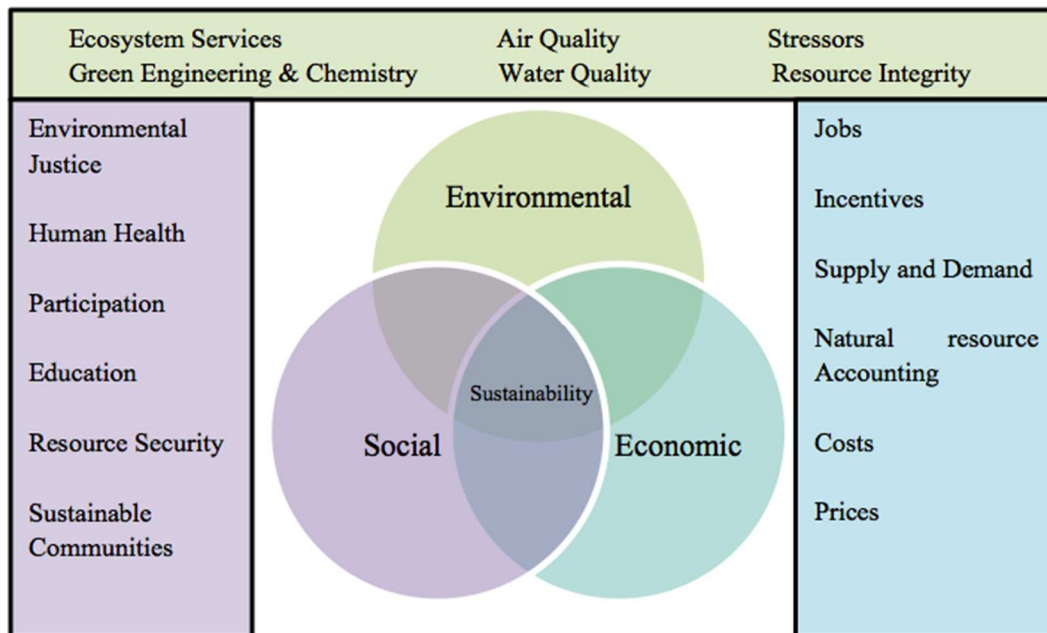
Ecosystem Services
Green Engineering & Chemistry

Air Quality
Water Quality

Stressors
Resource Integrity

Environmental Justice

Human Health

Participation

Education

Resource Security

Sustainable Communities

Environmental

Sustainability

Social

Economic

Jobs

Incentives

Supply and Demand

Natural resource Accounting

Costs

Prices